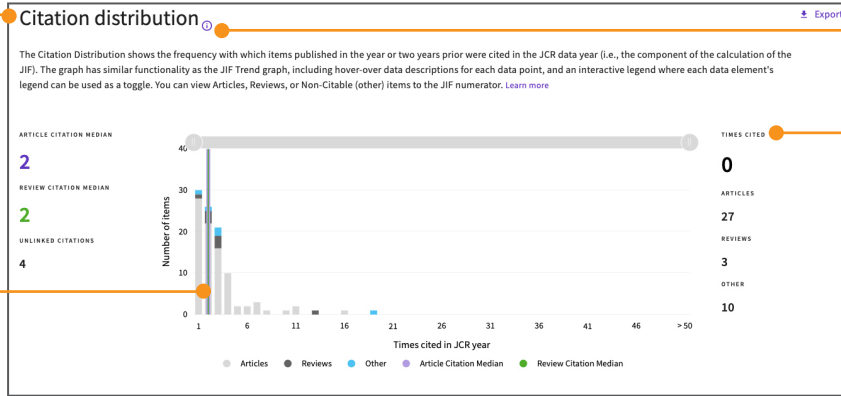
Citation distribution

Export

The Citation Distribution shows the frequency with which items published in the year or two years prior were cited in the JCR data year (i.e., the component of the calculation of the JIF). The graph has similar functionality as the JIF Trend graph, including hover-over data descriptions for each data point, and an interactive legend where each data element's legend can be used as a toggle. You can view Articles, Reviews, or Non-Citable (other) items to the JIF numerator. Learn more

ARTICLE CITATION MEDIAN
2
REVIEW CITATION MEDIAN
2
UNLINKED CITATIONS
4

40
30
20
10
0
Number of items
1 6 11 16 21 26 31 36 41 46 > 50
Times cited in JCR year

Articles Reviews Other Article Citation Median Review Citation Median

TIMES CITED
0
ARTICLES
27
REVIEWS
3
OTHER
10